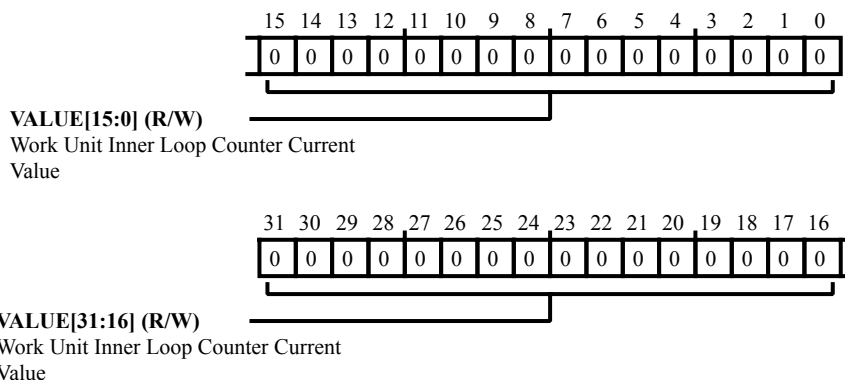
15 14 13 12 11 10 9 8 7 6 5 4 3 2 1 0

| 0 | 0 | 0 | 0 | 0 | 0 | 0 | 0 | 0 | 0 | 0 | 0 | 0 | 0 | 0 | 0 |
|---|---|---|---|---|---|---|---|---|---|---|---|---|---|---|---|

**VALUE[15:0] (R/W)**
Work Unit Inner Loop Counter Current Value

31 30 29 28 27 26 25 24 23 22 21 20 19 18 17 16

| 0 | 0 | 0 | 0 | 0 | 0 | 0 | 0 | 0 | 0 | 0 | 0 | 0 | 0 | 0 | 0 |
|---|---|---|---|---|---|---|---|---|---|---|---|---|---|---|---|

**VALUE[31:16] (R/W)**
Work Unit Inner Loop Counter Current Value